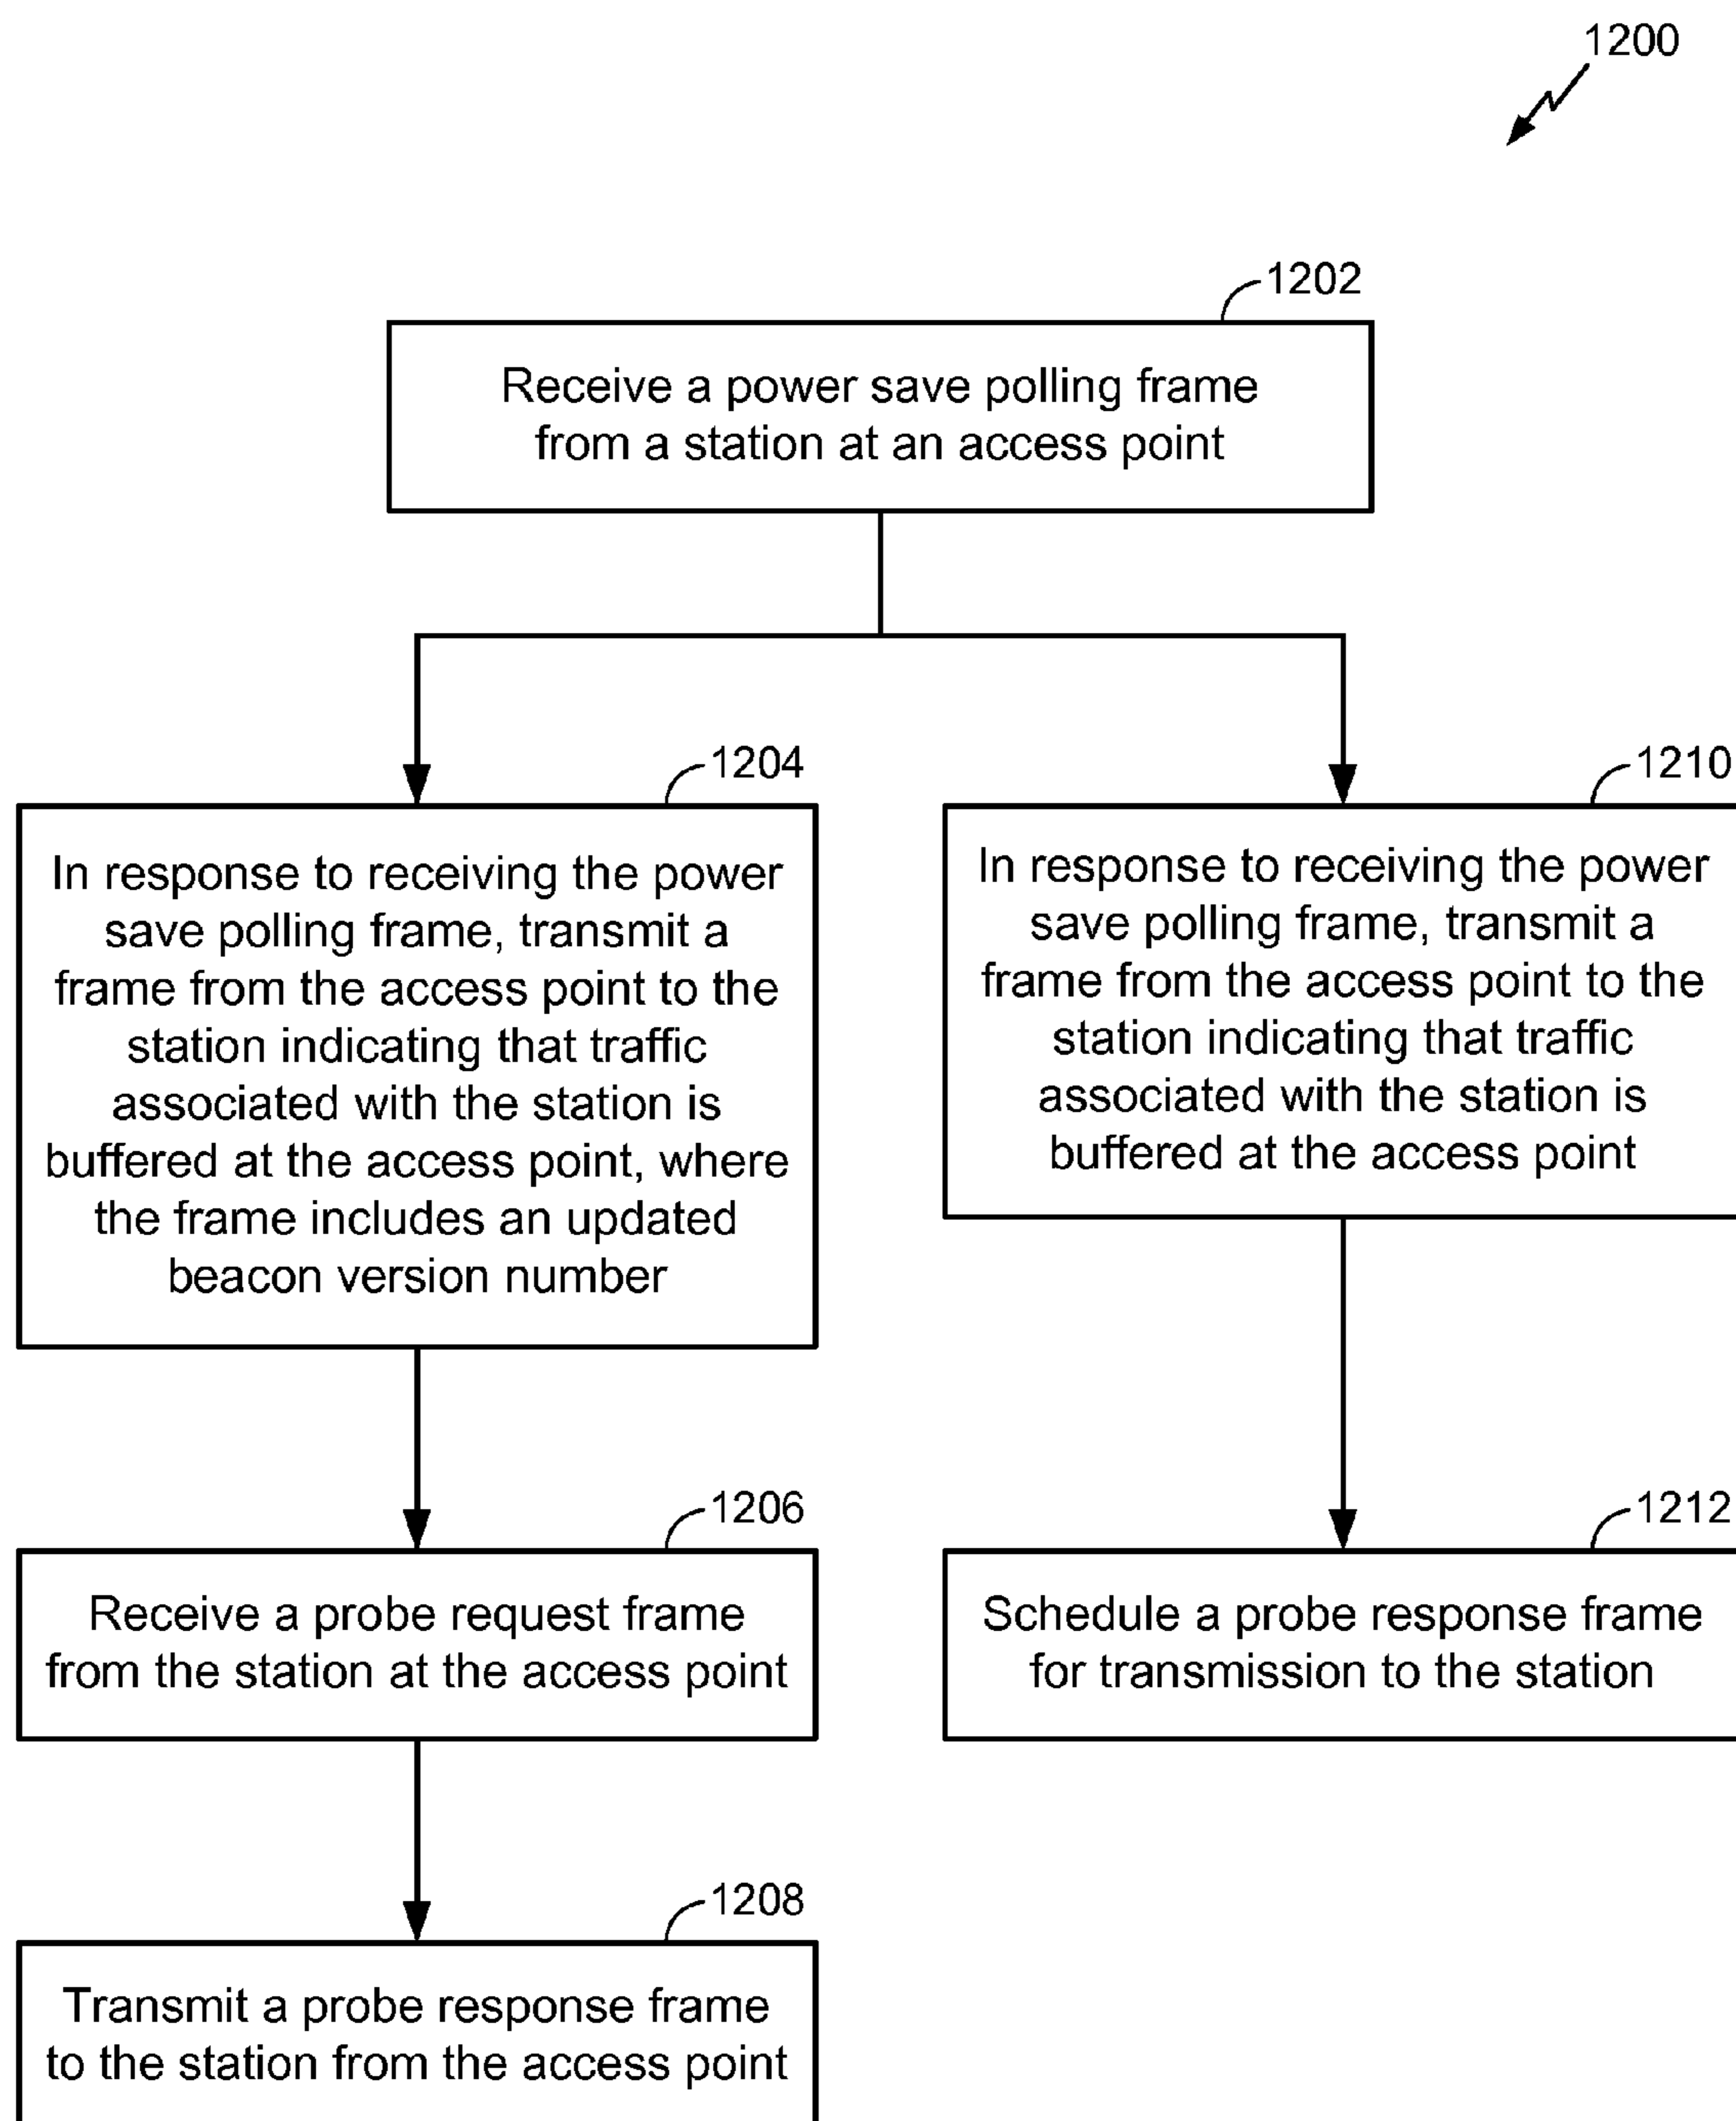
1200

1202

Receive a power save polling frame from a station at an access point

1204

In response to receiving the power save polling frame, transmit a frame from the access point to the station indicating that traffic associated with the station is buffered at the access point, where the frame includes an updated beacon version number

1206

Receive a probe request frame from the station at the access point

1208

Transmit a probe response frame to the station from the access point

1210

In response to receiving the power save polling frame, transmit a frame from the access point to the station indicating that traffic associated with the station is buffered at the access point

1212

Schedule a probe response frame for transmission to the station